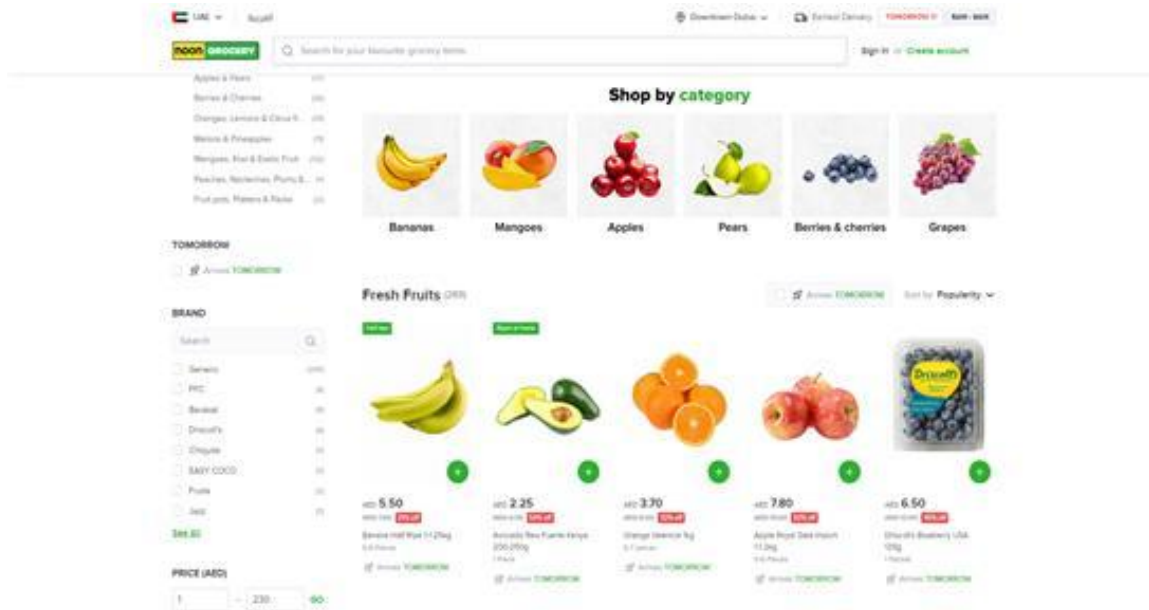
UAE العربية

Downtown Dubai Earliest Delivery TOMORROW 8AM - 9AM

noon GROCERY Search for your favourite grocery items

Sign in or Create account

Apples & Pears
Berries & Cherries
Oranges, Lemons & Citrus fruits
Melons & Pineapples
Mangoes, Kiwi & Exotic Fruit
Peaches, Nectarines, Plums & ...
Fruit pots, Platters & Packs

TOMORROW
Arrives TOMORROW

BRAND
Search
Generic
PFC
Baraka
Driscoll's
Chiquita
EASY COCO
Fruits
Jazz
See All

PRICE (AED)
1 - 230 GO

Shop by category

Bananas
Mangoes
Apples
Pears
Berries & cherries
Grapes

Fresh Fruits (269)

Arrives TOMORROW Sort by Popularity

AED 5.50
Banana Half Ripe 1-1.2kg
Arrives TOMORROW

AED 2.25
Avocado Ready to Eat
1 Piece
Arrives TOMORROW

AED 3.70
Orange Valencia 1kg
Arrives TOMORROW

AED 7.80
Apple Royal Gala Import 1-1.2kg
Arrives TOMORROW

AED 6.50
Driscoll's Blueberry USA 125g
1 Packet
Arrives TOMORROW

Driscoll's